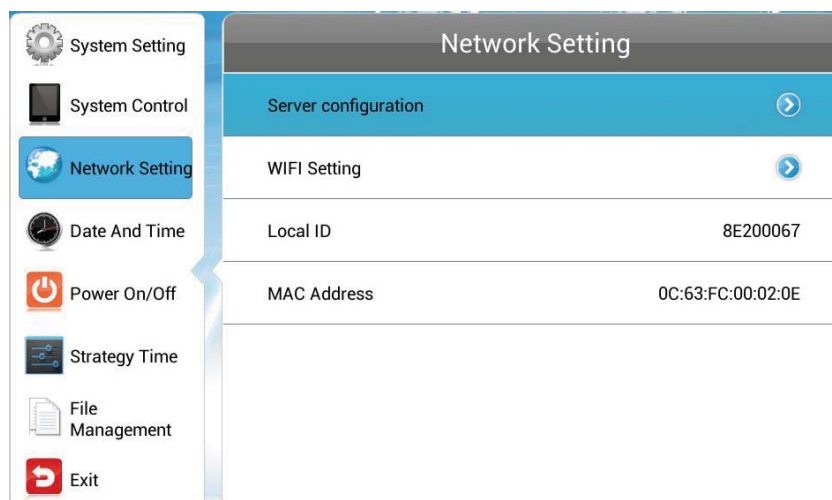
System Setting

System Control

Network Setting

Date And Time

Power On/Off

Strategy Time

File Management

Exit

Network Setting

Server configuration

WIFI Setting

Local ID 8E200067

MAC Address 0C:63:FC:00:02:0E